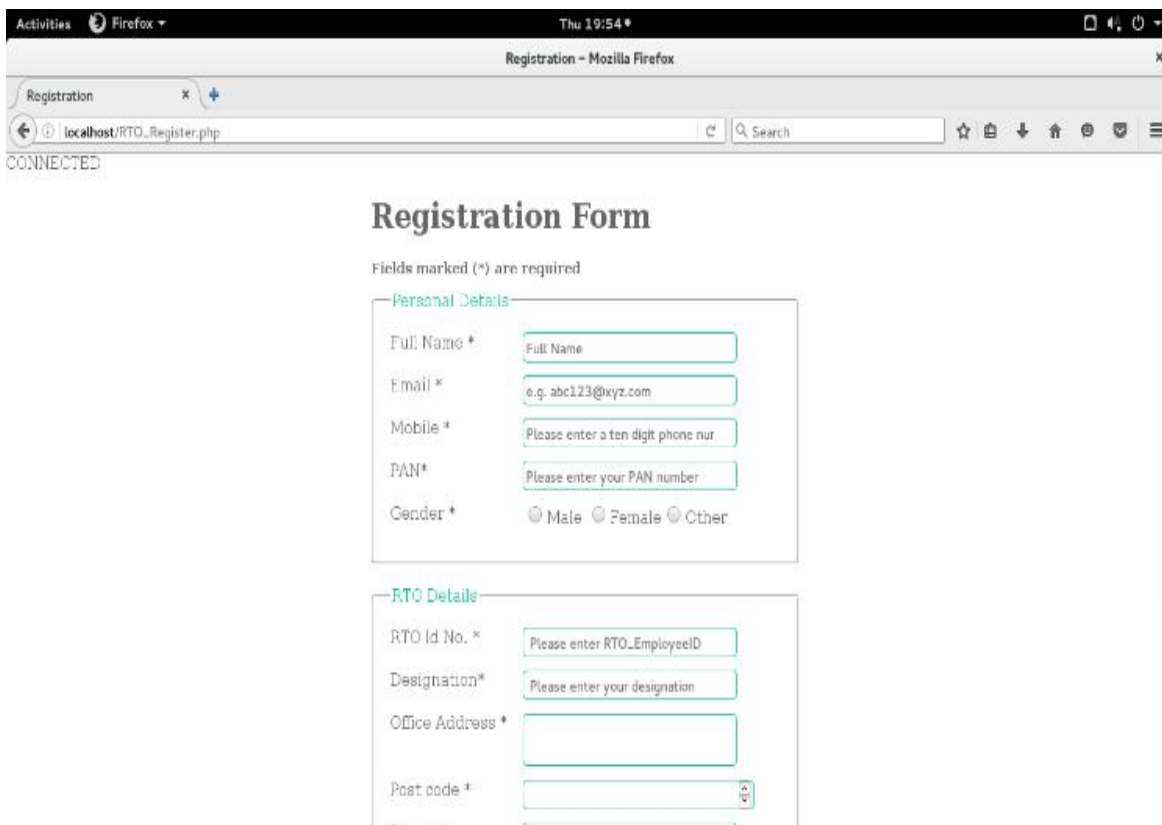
Activities Firefox ▾ Thu 19:54 •

Registration - Mozilla Firefox

Registration ×

localhost/RTO_Register.php

Search

CONNECTED

Registration Form

Fields marked (*) are required

Personal Details

Full Name * Full Name

Email * e.g. abc123@xyz.com

Mobile * Please enter a ten digit phone nur

PAN* Please enter your PAN number

Gender * Male Female Other

RTO Details

RTO Id No. * Please enter RTO_EmployeeID

Designation* Please enter your designation

Office Address *

Post code *

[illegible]